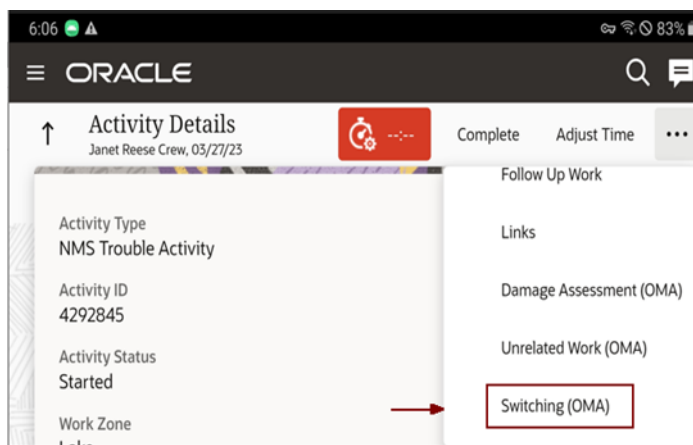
6:06
83%

ORACLE

Activity Details
Janet Reese Crew, 03/27/23

--:--

Complete
Adjust Time
...

Follow Up Work
Links
Damage Assessment (OMA)
Unrelated Work (OMA)
Switching (OMA)

Activity Type
NMS Trouble Activity

Activity ID
4292845

Activity Status
Started

Work Zone
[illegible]